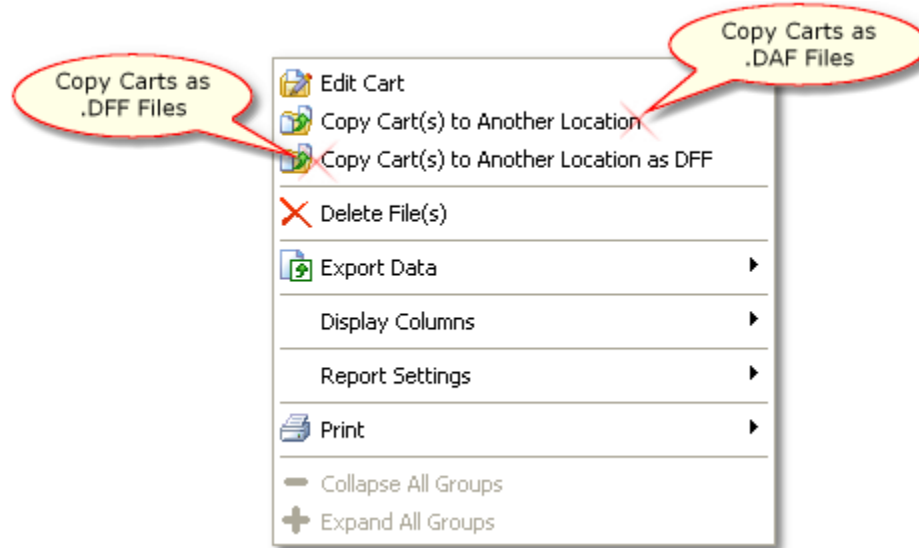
Copy Carts as .DAF Files

Copy Carts as .DFF Files

Edit Cart
Copy Cart(s) to Another Location
Copy Cart(s) to Another Location as DFF

Delete File(s)

Export Data

Display Columns

Report Settings

Print

Collapse All Groups
Expand All Groups